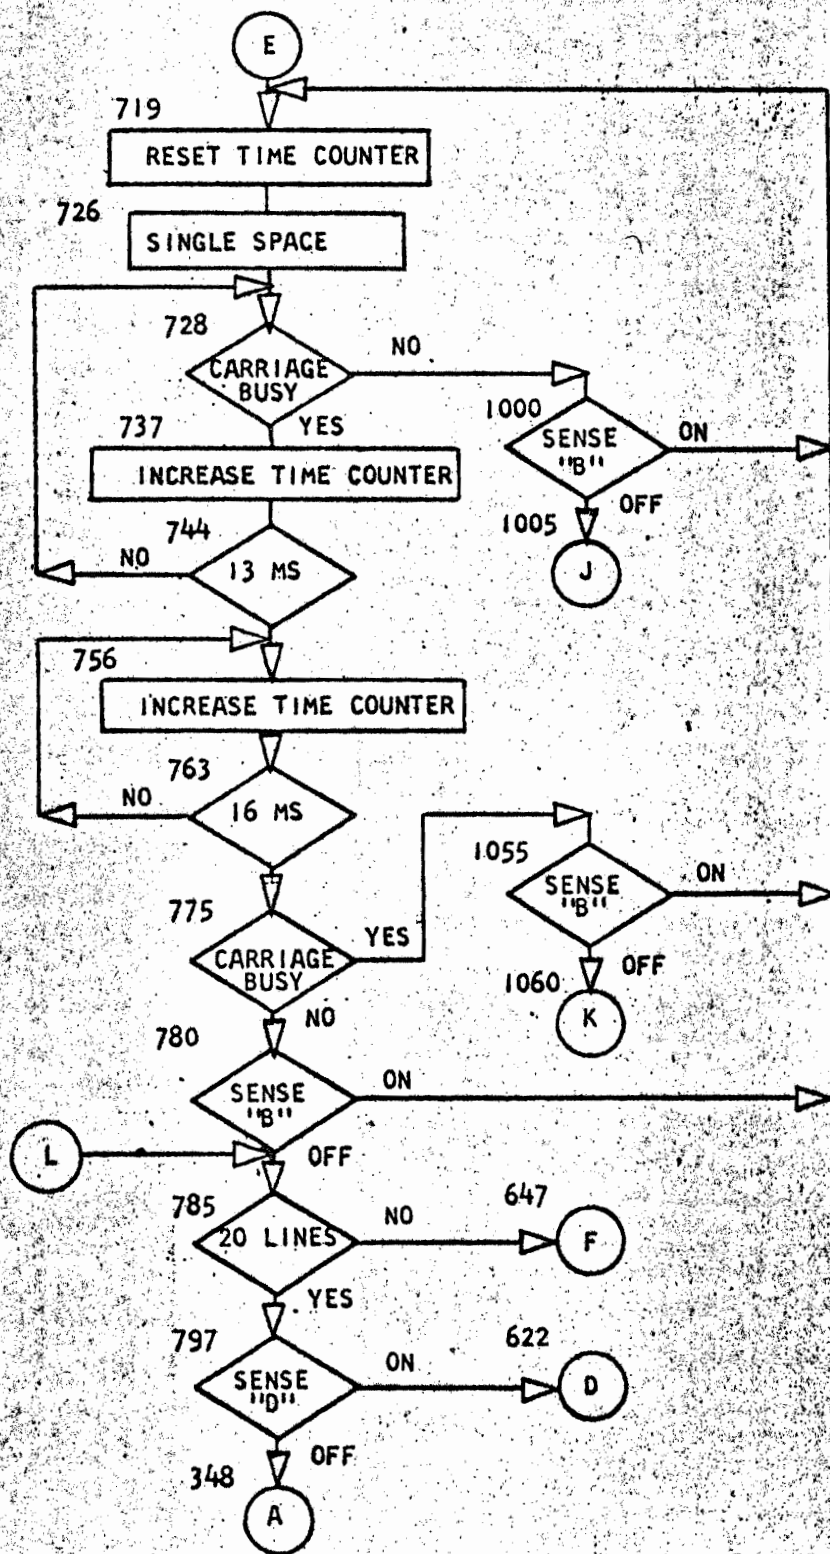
E

719
RESET TIME COUNTER

726
SINGLE SPACE

728
CARRIAGE BUSY
NO
YES

1000
SENSE "B"
ON
OFF
1005
J

737
INCREASE TIME COUNTER

744
13 MS
NO

756
INCREASE TIME COUNTER

763
16 MS
NO

1055
SENSE "B"
ON
OFF
1060
K

775
CARRIAGE BUSY
YES
NO

780
SENSE "B"
ON
OFF

L

785
20 LINES
NO
647
F
YES

797
SENSE "D"
ON
622
D
OFF
348
A